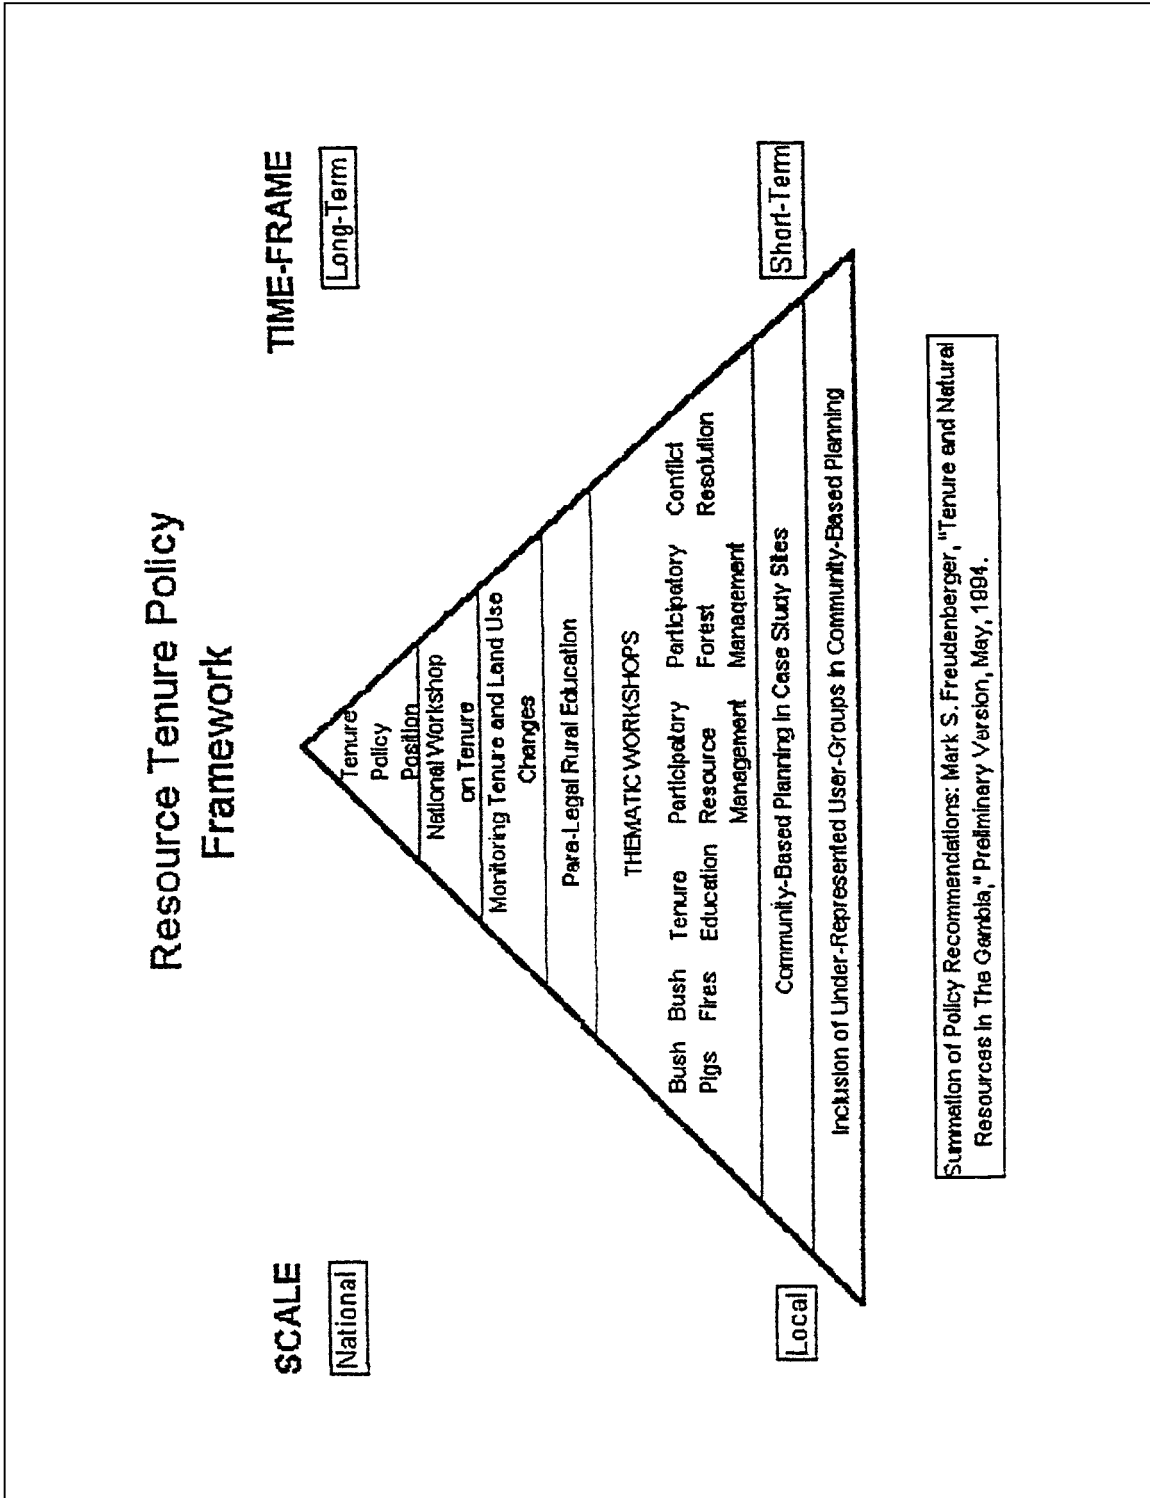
Resource Tenure Policy Framework

SCALE

National

Local

TIME-FRAME

Long-Term

Short-Term

Tenure Policy Position

National Workshop on Tenure

Monitoring Tenure and Land Use Changes

Para-Legal Rural Education

THEMATIC WORKSHOPS

Bush Pigs

Bush Fires

Tenure Education

Participatory Resource Management

Participatory Forest Management

Conflict Resolution

Community-Based Planning in Case Study Sites

Inclusion of Under-Represented User-Groups in Community-Based Planning

Summation of Policy Recommendations: Mark S. Freudenberger, "Tenure and Natural Resources in The Gambia," Preliminary Version, May, 1994.